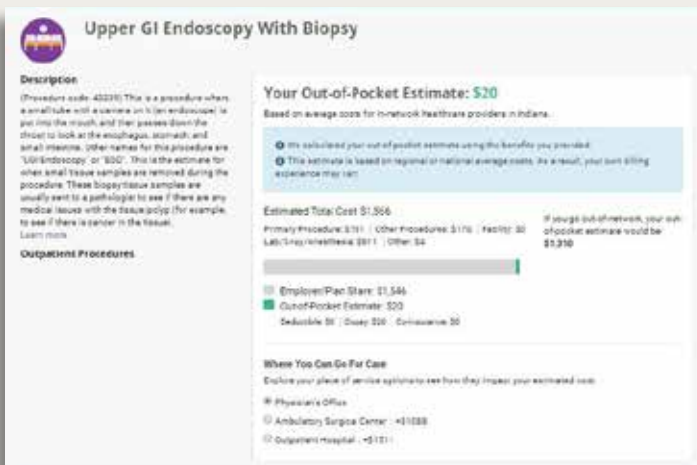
Upper GI Endoscopy With Biopsy

Description

(Procedure code: 43239) This is a procedure where a small tube with a camera on it (an endoscope) is put into the mouth, and then passes down the throat to look at the esophagus, stomach, and small intestine. Other names for this procedure are "UGI Endoscopy" or "EGD". This is the estimate for when small tissue samples are removed during the procedure. These biopsy tissue samples are usually sent to a pathologist to see if there are any medical issues with the tissue/polyp (for example, to see if there is cancer in the tissue).
Learn more

Outpatient Procedures

Your Out-of-Pocket Estimate: $20

Based on average costs for in-network healthcare providers in Indiana.

We calculated your out-of-pocket estimate using the benefits you provided.

This estimate is based on regional or national average costs. As a result, your own billing experience may vary.

Estimated Total Cost $1,566

Primary Procedure: $781 | Other Procedures: $170 | Facility: $0
Lab/X-ray/Anesthesia: $611 | Other: $4

If you go out-of-network, your out-of-pocket estimate would be $1,310

Employer/Plan Share: $1,546

Out-of-Pocket Estimate: $20

Deductible: $0 | Copay: $20 | Coinsurance: $0

Where You Can Go For Care

Explore your place of service options to see how they impact your estimated cost.

Physician's Office

Ambulatory Surgical Center · +$1088

Outpatient Hospital · +$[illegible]